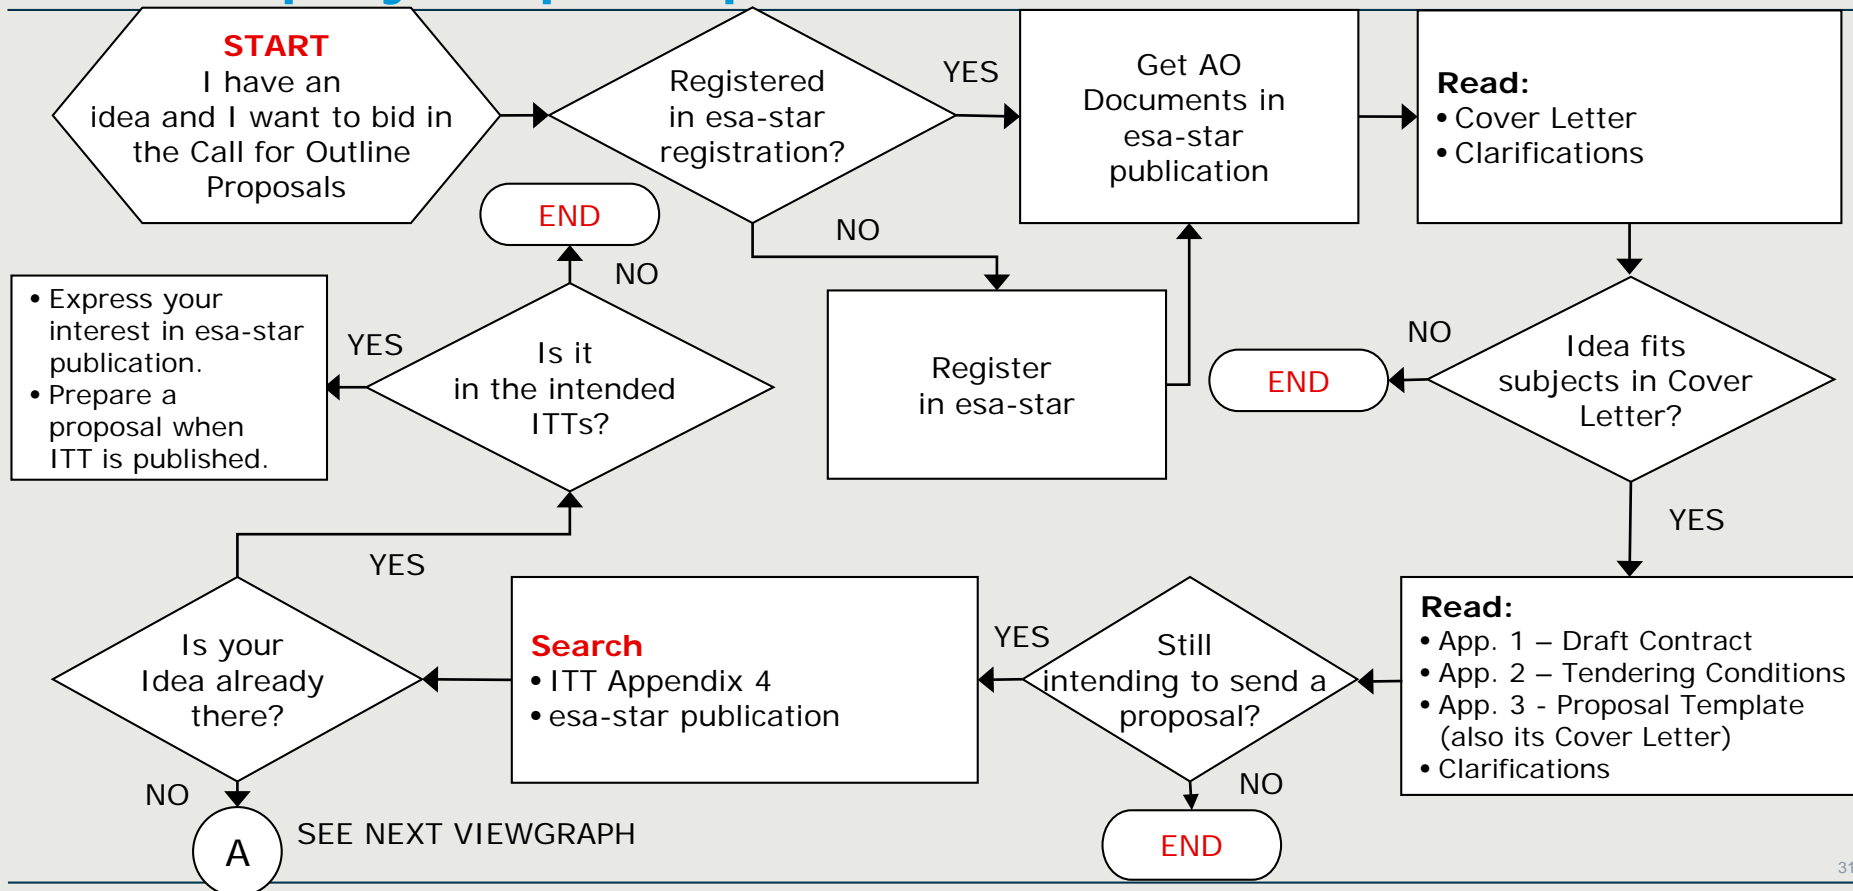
START
I have an idea and I want to bid in the Call for Outline Proposals

Registered in esa-star registration?

YES

Get AO Documents in esa-star publication

Read:
• Cover Letter
• Clarifications

NO

END

NO

• Express your interest in esa-star publication.
• Prepare a proposal when ITT is published.

YES

Is it in the intended ITTs?

Register in esa-star

NO

END

Idea fits subjects in Cover Letter?

YES

YES

Read:
• App. 1 – Draft Contract
• App. 2 – Tendering Conditions
• App. 3 - Proposal Template (also its Cover Letter)
• Clarifications

Still intending to send a proposal?

YES

Search
• ITT Appendix 4
• esa-star publication

Is your Idea already there?

NO

A

SEE NEXT VIEWGRAPH

NO

END

31